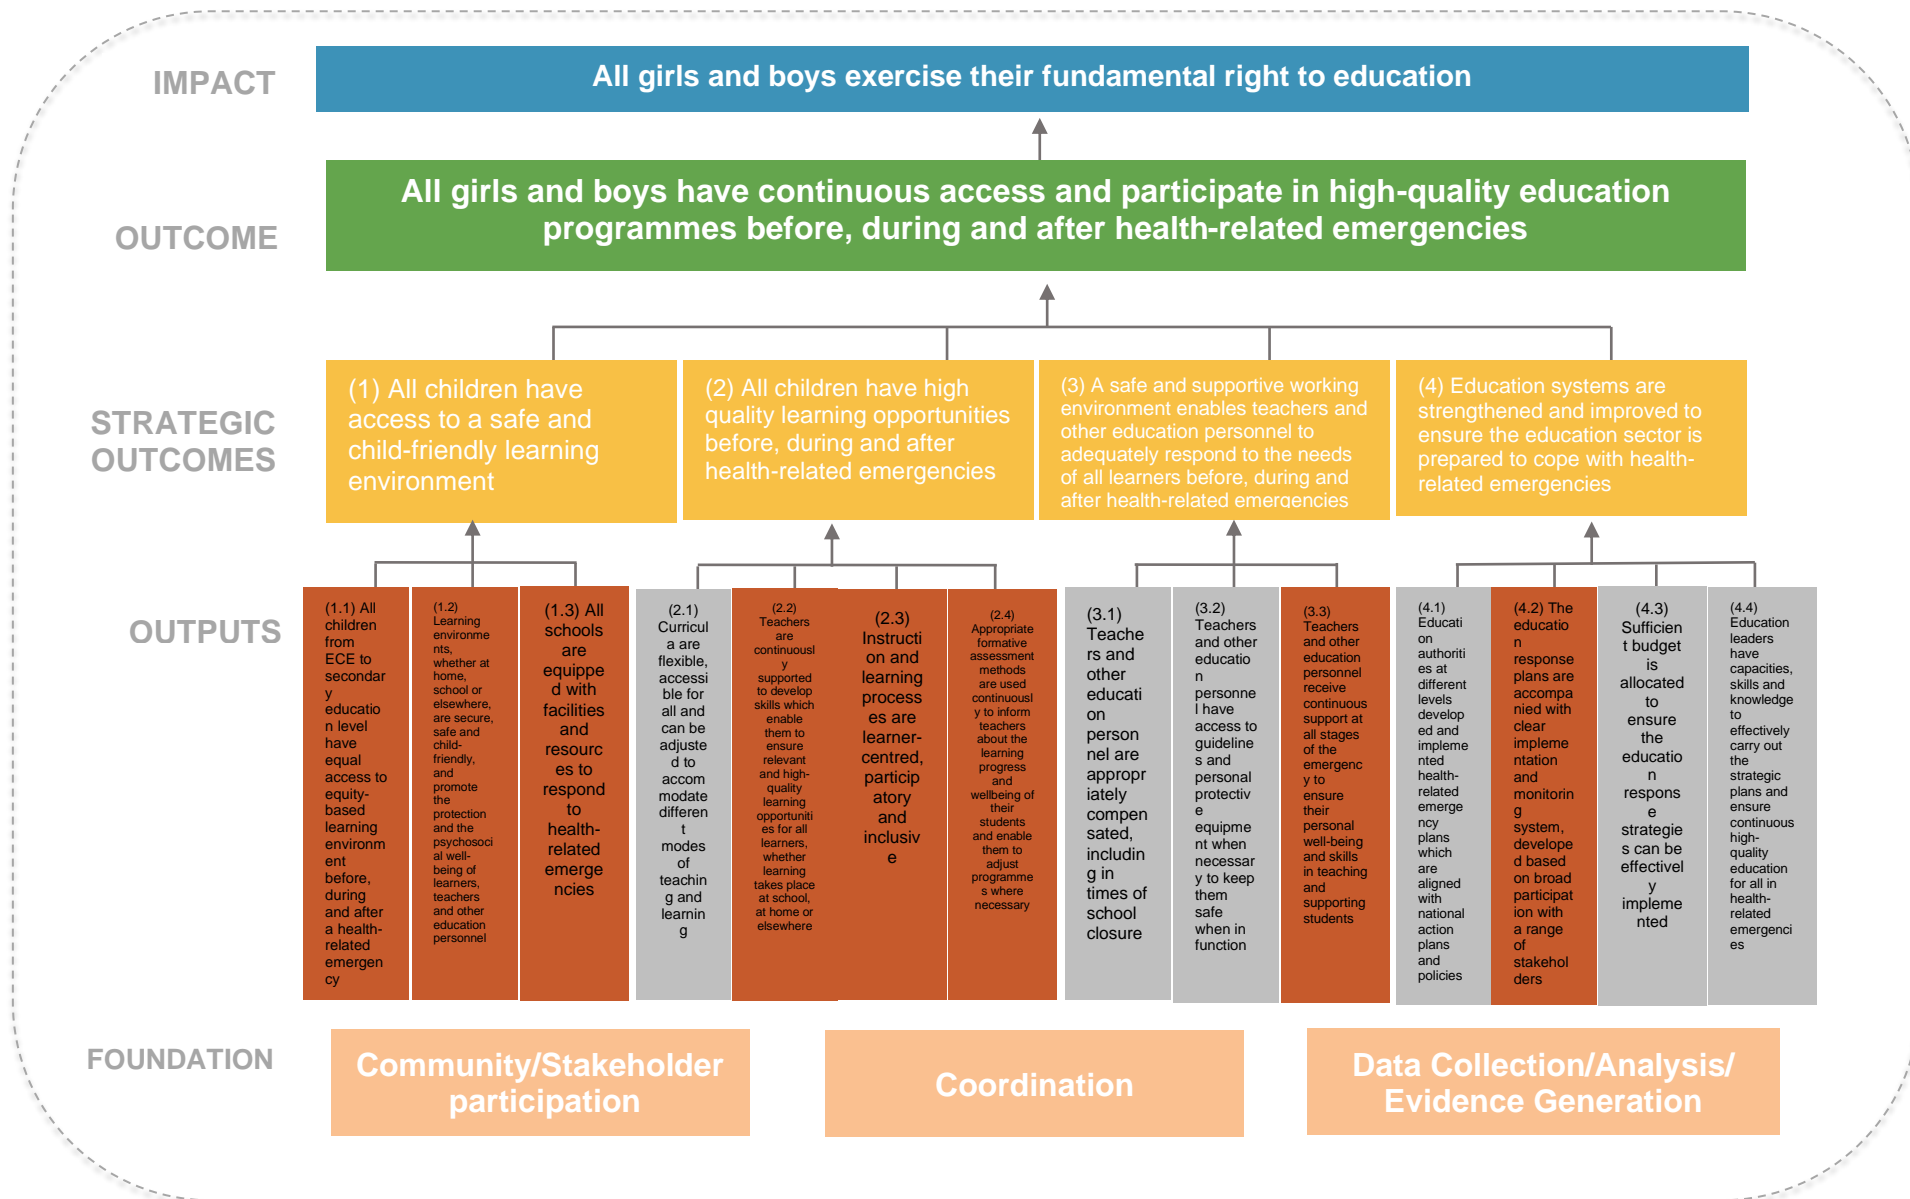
IMPACT

All girls and boys exercise their fundamental right to education

OUTCOME

All girls and boys have continuous access and participate in high-quality education programmes before, during and after health-related emergencies

STRATEGIC OUTCOMES

(1) All children have access to a safe and child-friendly learning environment

(2) All children have high quality learning opportunities before, during and after health-related emergencies

(3) A safe and supportive working environment enables teachers and other education personnel to adequately respond to the needs of all learners before, during and after health-related emergencies

(4) Education systems are strengthened and improved to ensure the education sector is prepared to cope with health-related emergencies

OUTPUTS

(1.1) All children from ECE to secondary education level have equal access to equity-based learning environment before, during and after a health-related emergency

(1.2) Learning environments, whether at home, school or elsewhere, are secure, safe and child-friendly, and promote the protection and the psychosocial well-being of learners, teachers and other education personnel

(1.3) All schools are equipped with facilities and resources to respond to health-related emergencies

(2.1) Curricula are flexible, accessible for all and can be adjusted to accommodate different modes of teaching and learning

(2.2) Teachers are continuously supported to develop skills which enable them to ensure relevant and high-quality learning opportunities for all learners, whether learning takes place at school, at home or elsewhere

(2.3) Instruction and learning processes are learner-centred, participatory and inclusive

(2.4) Appropriate formative assessment methods are used continuously to inform teachers about the learning progress and wellbeing of their students and enable them to adjust programmes where necessary

(3.1) Teachers and other education personnel are appropriately compensated, including in times of school closure

(3.2) Teachers and other education personnel have access to guidelines and personal protective equipment when necessary to keep them safe when in function

(3.3) Teachers and other education personnel receive continuous support at all stages of the emergency to ensure their personal well-being and skills in teaching and supporting students

(4.1) Education authorities at different levels developed and implemented health-related emergency plans which are aligned with national action plans and policies

(4.2) The education response plans are accompanied with clear implementation and monitoring system, developed based on broad participation with a range of stakeholders

(4.3) Sufficient budget is allocated to ensure the education response strategies can be effectively implemented

(4.4) Education leaders have capacities, skills and knowledge to effectively carry out the strategic plans and ensure continuous high-quality education for all in health-related emergencies

FOUNDATION

Community/Stakeholder participation

Coordination

Data Collection/Analysis/ Evidence Generation